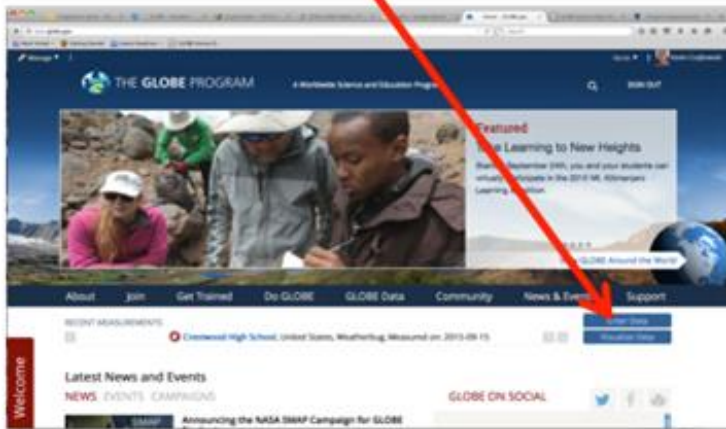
Manage

THE GLOBE PROGRAM

A Worldwide Science and Education Program

SIGN OUT

Featured

Take Learning to New Heights

Starting September 24th, you and your students can virtually participate in the 2015 Mt. Kilimanjaro Learning Expedition.

GLOBE Around the World

About Join Get Trained Do GLOBE GLOBE Data Community News & Events Support

RECENT MEASUREMENTS

Crestwood High School, United States, Weatherbug, Measured on: 2015-09-15

Enter Data

Visualize Data

Welcome

Latest News and Events

NEWS EVENTS CAMPAIGNS

Announcing the NASA SMAP Campaign for GLOBE

GLOBE ON SOCIAL